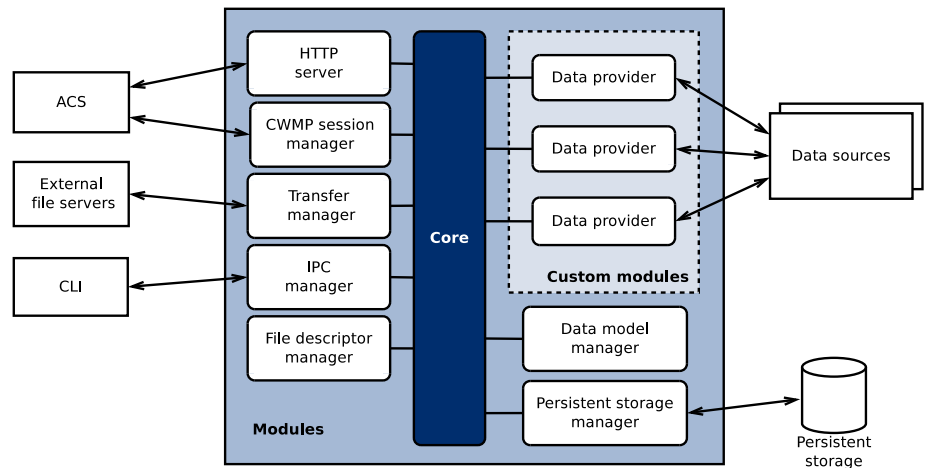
ACS

External file servers

CLI

HTTP server

CWMP session manager

Transfer manager

IPC manager

File descriptor manager

Core

Data provider

Data provider

Data provider

Custom modules

Data model manager

Persistent storage manager

Modules

Data sources

Persistent storage